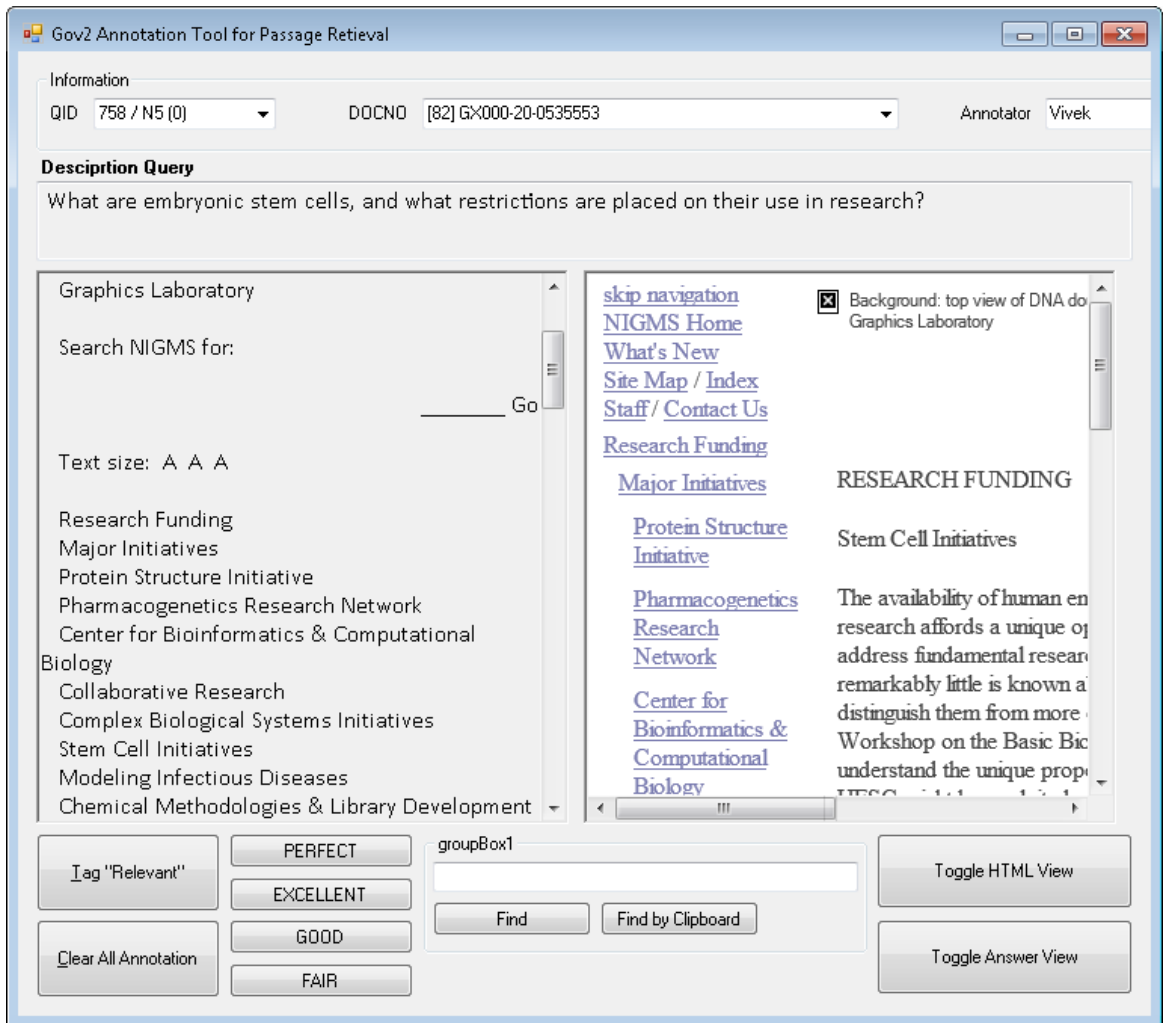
Gov2 Annotation Tool for Passage Retieval

Information

QID 758 / N5 (0)

DOCNO [82] GX000-20-0535553

Annotator Vivek

Desciprtion Query

What are embryonic stem cells, and what restrictions are placed on their use in research?

Graphics Laboratory

Search NIGMS for:

_______ Go

Text size: A A A

Research Funding
Major Initiatives
Protein Structure Initiative
Pharmacogenetics Research Network
Center for Bioinformatics & Computational Biology
Collaborative Research
Complex Biological Systems Initiatives
Stem Cell Initiatives
Modeling Infectious Diseases
Chemical Methodologies & Library Development

skip navigation
NIGMS Home
What's New
Site Map / Index
Staff / Contact Us
Research Funding
Major Initiatives
Protein Structure Initiative
Pharmacogenetics Research Network
Center for Bioinformatics & Computational Biology

Background: top view of DNA do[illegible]
Graphics Laboratory

RESEARCH FUNDING

Stem Cell Initiatives

The availability of human en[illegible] research affords a unique op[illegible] address fundamental researc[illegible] remarkably little is known a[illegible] distinguish them from more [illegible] Workshop on the Basic Bic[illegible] understand the unique prope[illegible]

Tag "Relevant"

PERFECT

EXCELLENT

GOOD

FAIR

Clear All Annotation

groupBox1

Find

Find by Clipboard

Toggle HTML View

Toggle Answer View